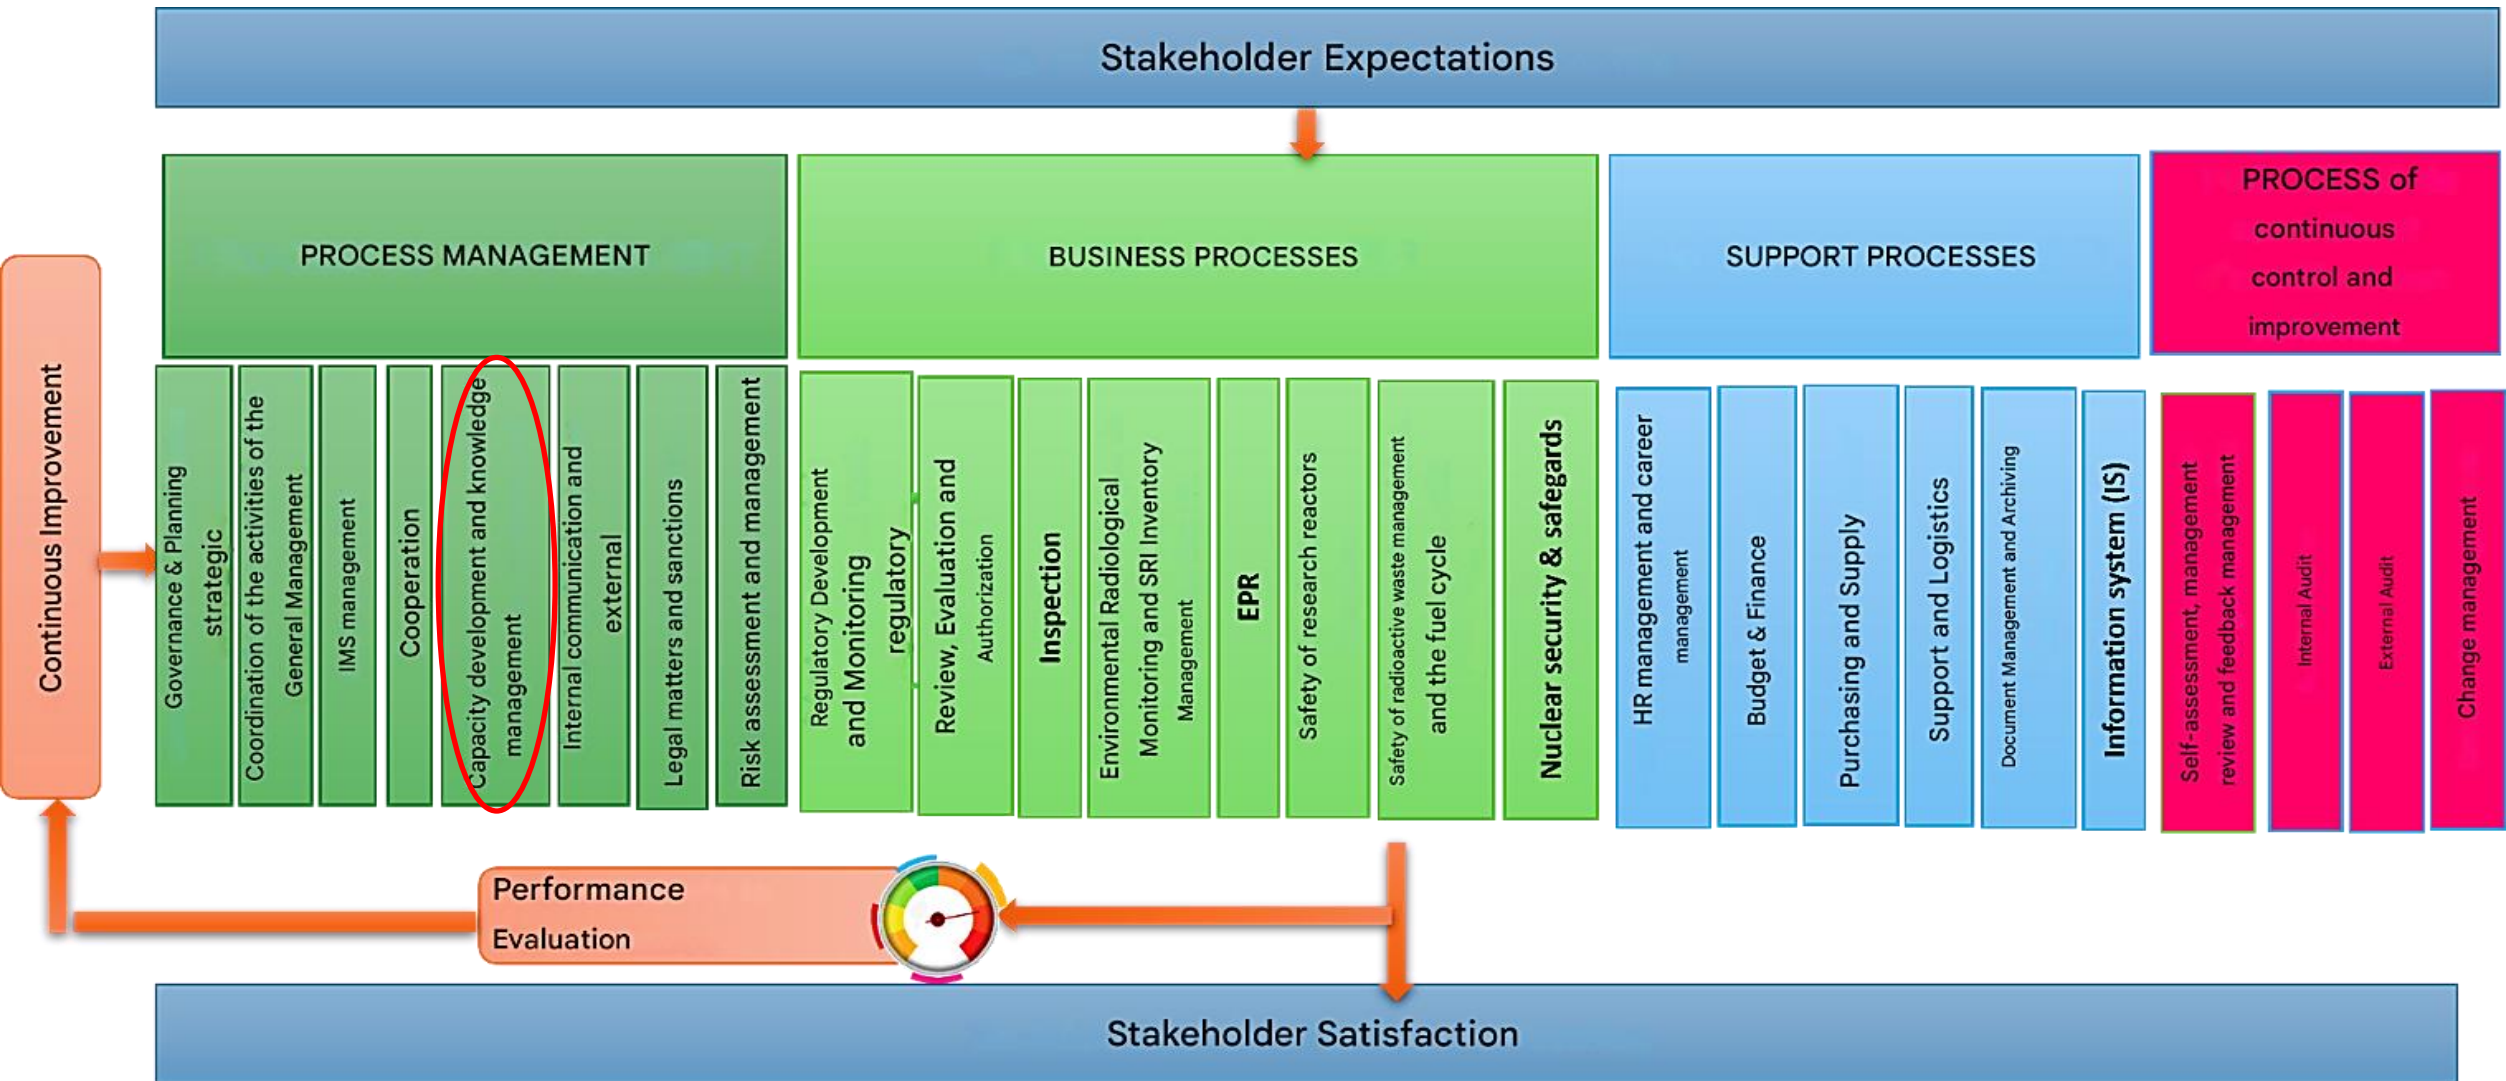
Stakeholder Expectations

Continuous Improvement

PROCESS MANAGEMENT

Governance & Planning strategic

Coordination of the activities of the General Management

IMS management

Cooperation

Capacity development and knowledge management

Internal communication and external

Legal matters and sanction

Risk assessment and management

BUSINESS PROCESSES

Regulatory Development and Monitoring regulatory

Review, Evaluation and Authorization

Inspection

Environmental Radiological Monitoring and SRI Inventory Management

EPR

Safety of research reactors

Safety of radioactive waste management and the fuel cycle

Nuclear security & safegards

SUPPORT PROCESSES

HR management and career management

Budget & Finance

Purchasing and Supply

Support and Logistics

Document Management and Archiving

Information system (IS)

PROCESS of continuous control and improvement

Self-assessment, management review and feedback management

Internal Audit

External Audit

Change management

Performance Evaluation

Stakeholder Satisfaction